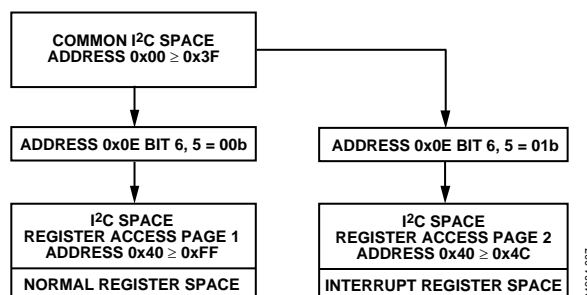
COMMON I$^2$C SPACE
ADDRESS 0x00 ≥ 0x3F

ADDRESS 0x0E BIT 6, 5 = 00b

ADDRESS 0x0E BIT 6, 5 = 01b

I$^2$C SPACE
REGISTER ACCESS PAGE 1
ADDRESS 0x40 ≥ 0xFF

NORMAL REGISTER SPACE

I$^2$C SPACE
REGISTER ACCESS PAGE 2
ADDRESS 0x40 ≥ 0x4C

INTERRUPT REGISTER SPACE

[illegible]